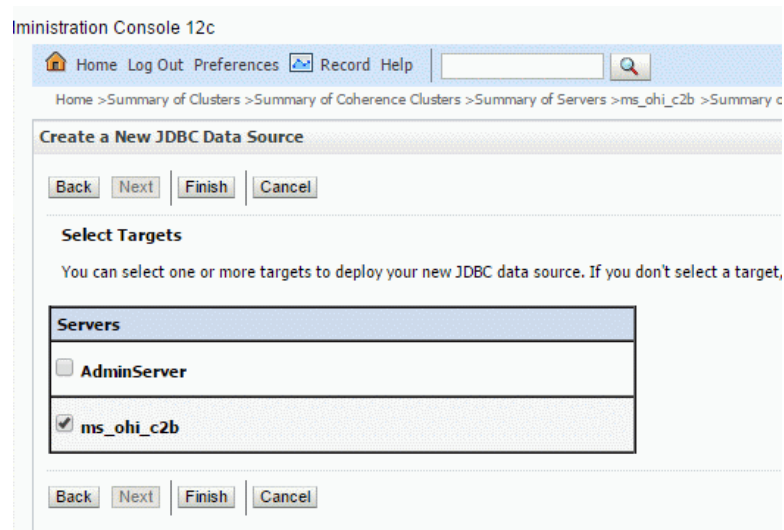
lministration Console 12c

Home Log Out Preferences Record Help

Home >Summary of Clusters >Summary of Coherence Clusters >Summary of Servers >ms_ohi_c2b >Summary c

Create a New JDBC Data Source

Back Next Finish Cancel

Select Targets

You can select one or more targets to deploy your new JDBC data source. If you don't select a target,

| Servers |
|---|
| AdminServer |
| ms_ohi_c2b |

Back Next Finish Cancel